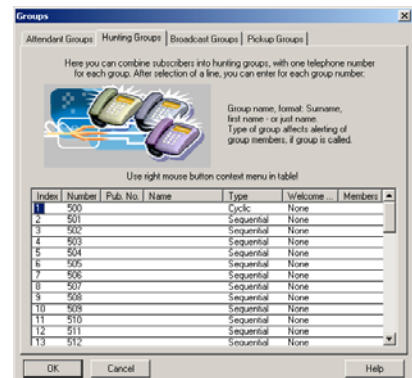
Groups

Attendant Groups | Hunting Groups | Broadcast Groups | Pickup Groups

Here you can combine subscribers into hunting groups, with one telephone number for each group. After selection of a line, you can enter for each group number:

Group name, format: Surname, first name - or just name. Type of group affects alerting of group members, if group is called.

Use right mouse button context menu in table!

| Index | Number | Pub. No. | Name | Type | Welcome ... | Members |
|---|---|---|---|---|---|---|
| 1 | 500 | | | Cyclic | None | |
| 2 | 501 | | | Sequential | None | |
| 3 | 502 | | | Sequential | None | |
| 4 | 503 | | | Sequential | None | |
| 5 | 504 | | | Sequential | None | |
| 6 | 505 | | | Sequential | None | |
| 7 | 506 | | | Sequential | None | |
| 8 | 507 | | | Sequential | None | |
| 9 | 508 | | | Sequential | None | |
| 10 | 509 | | | Sequential | None | |
| 11 | 510 | | | Sequential | None | |
| 12 | 511 | | | Sequential | None | |
| 13 | 512 | | | Sequential | None | |

OK | Cancel | Help